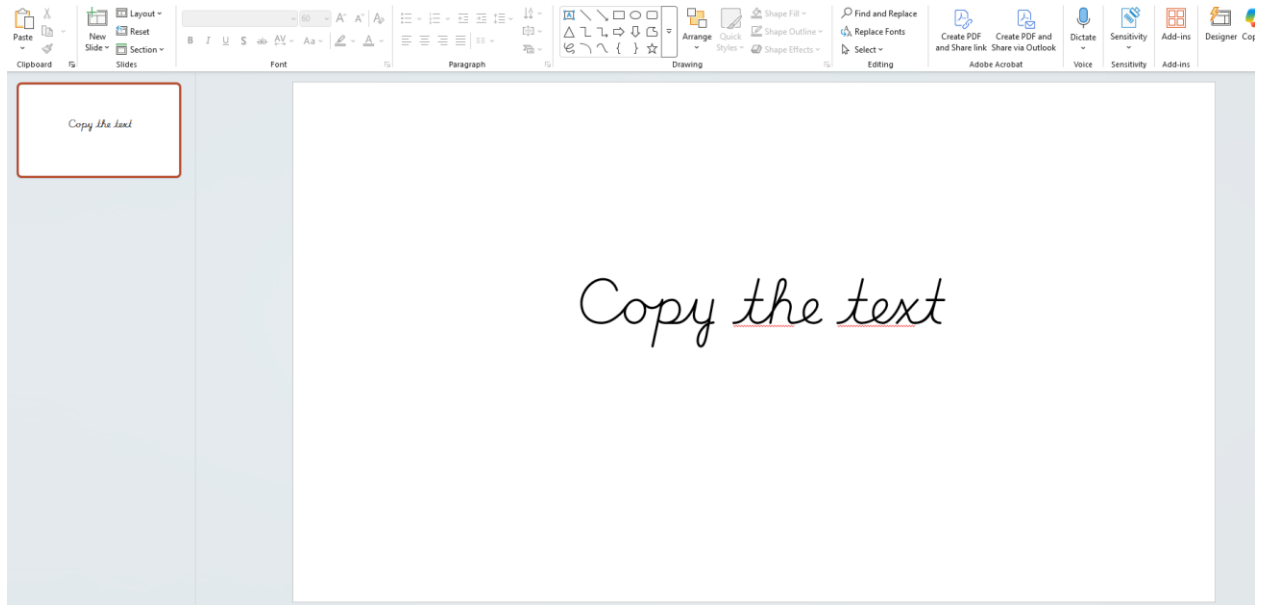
Paste
Clipboard
New Slide
Layout
Reset
Section
Slides
60
B I U S ab AV Aa A
Font
Paragraph
Arrange
Quick Styles
Shape Fill
Shape Outline
Shape Effects
Drawing
Find and Replace
Replace Fonts
Select
Editing
Create PDF and Share link
Create PDF and Share via Outlook
Adobe Acrobat
Dictate
Voice
Sensitivity
Sensitivity
Add-ins
Add-ins
Designer
Co

Copy the text

Copy the text